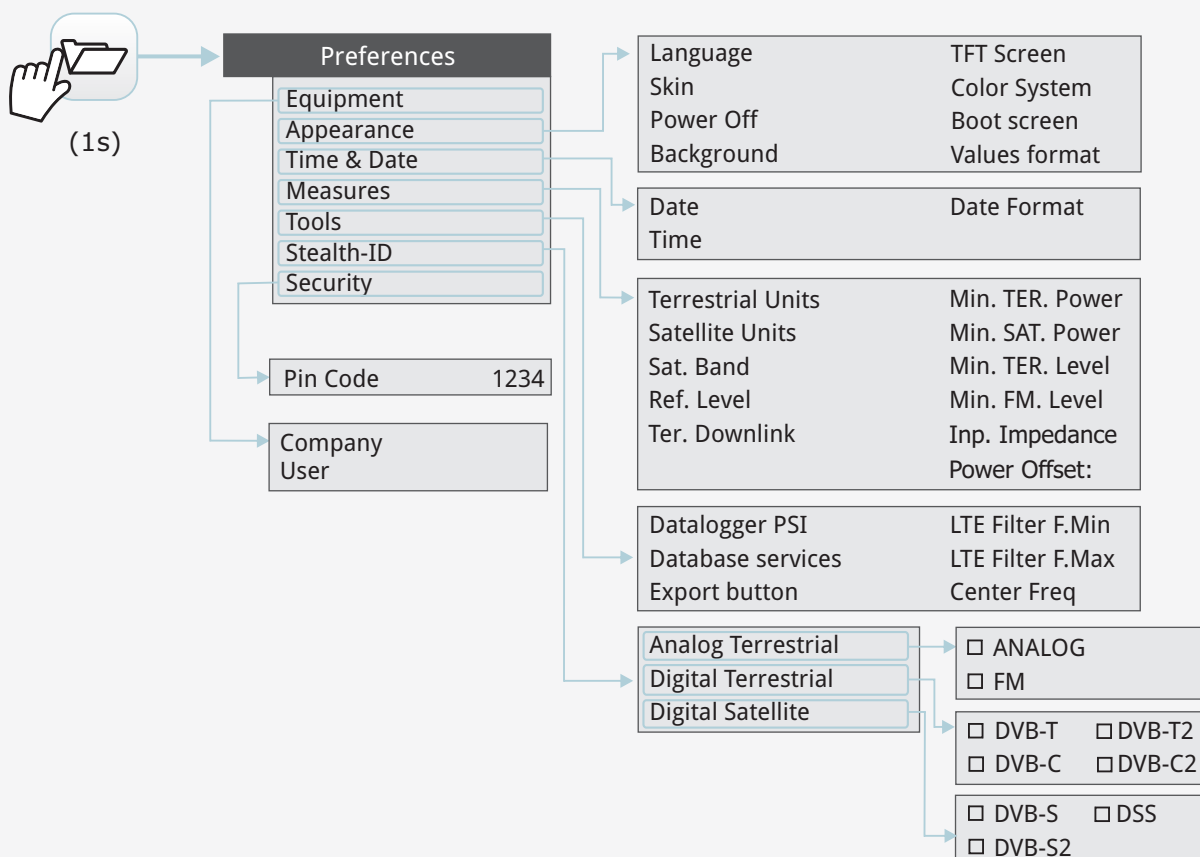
(1s)

Preferences
Equipment
Appearance
Time & Date
Measures
Tools
Stealth-ID
Security

| | |
|---|---|
| Language | TFT Screen |
| Skin | Color System |
| Power Off | Boot screen |
| Background | Values format |

| | |
|---|---|
| Date | Date Format |
| Time | |

| | |
|---|---|
| Terrestrial Units | Min. TER. Power |
| Satellite Units | Min. SAT. Power |
| Sat. Band | Min. TER. Level |
| Ref. Level | Min. FM. Level |
| Ter. Downlink | Inp. Impedance |
| | Power Offset: |

Pin Code 1234

Company
User

| | |
|---|---|
| Datalogger PSI | LTE Filter F.Min |
| Database services | LTE Filter F.Max |
| Export button | Center Freq |

Analog Terrestrial
Digital Terrestrial
Digital Satellite

☐ ANALOG
☐ FM

☐ DVB-T ☐ DVB-T2
☐ DVB-C ☐ DVB-C2

☐ DVB-S ☐ DSS
☐ DVB-S2